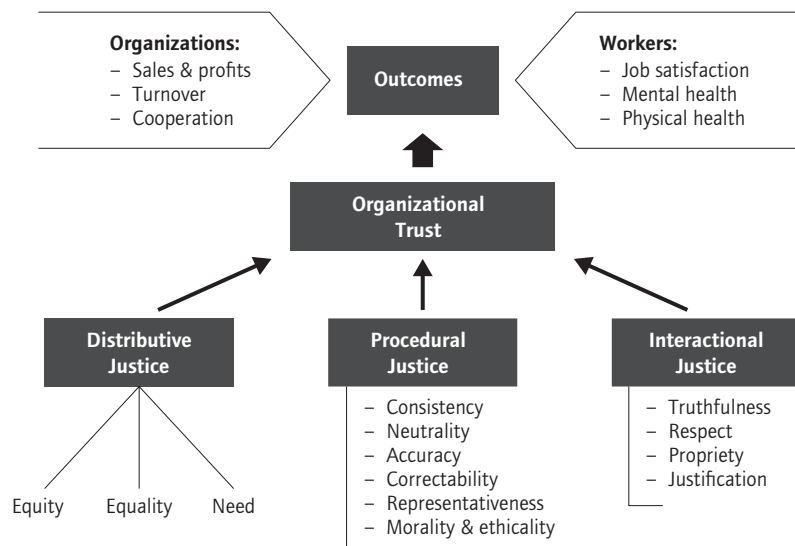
Organizations:
– Sales & profits
– Turnover
– Cooperation

Outcomes

Workers:
– Job satisfaction
– Mental health
– Physical health

Organizational Trust

Distributive Justice

Equity
Equality
Need

Procedural Justice

– Consistency
– Neutrality
– Accuracy
– Correctability
– Representativeness
– Morality & ethicality

Interactional Justice

– Truthfulness
– Respect
– Propriety
– Justification